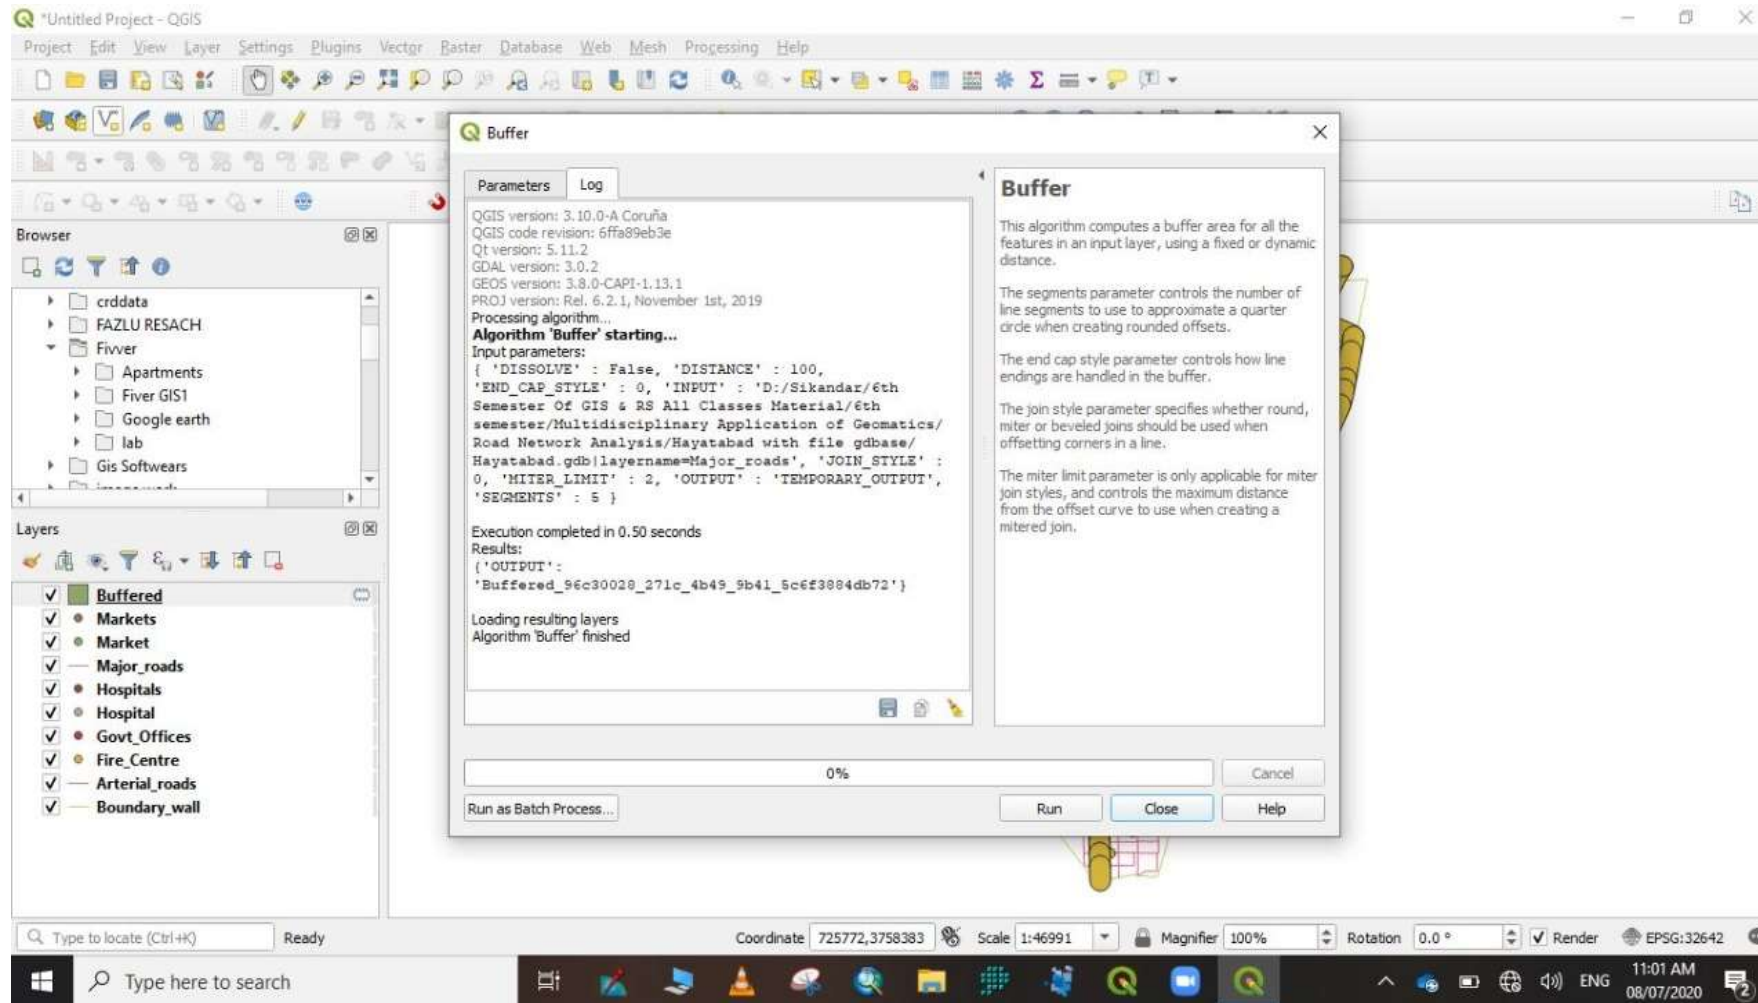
*Untitled Project - QGIS

Project Edit View Layer Settings Plugins Vector Raster Database Web Mesh Processing Help

Buffer

Parameters Log

QGIS version: 3.10.0-A Coruña
QGIS code revision: 6ffa89eb3e
Qt version: 5.11.2
GDAL version: 3.0.2
GEOS version: 3.8.0-CAPI-1.13.1
PROJ version: Rel. 6.2.1, November 1st, 2019
Processing algorithm...
Algorithm 'Buffer' starting...
Input parameters:
{ 'DISSOLVE' : False, 'DISTANCE' : 100, 'END_CAP_STYLE' : 0, 'INPUT' : 'D:/Sikandar/6th Semester Of GIS & RS All Classes Material/6th semester/Multidisciplinary Application of Geomatics/ Road Network Analysis/Hayatabad with file gdbase/ Hayatabad.gdb|layername=Major_roads', 'JOIN_STYLE' : 0, 'MITER_LIMIT' : 2, 'OUTPUT' : 'TEMPORARY_OUTPUT', 'SEGMENTS' : 5 }

Execution completed in 0.50 seconds
Results:
{'OUTPUT': 'Buffered_96c30028_271c_4b49_9b41_5c6f3884db72'}

Loading resulting layers
Algorithm 'Buffer' finished

Buffer

This algorithm computes a buffer area for all the features in an input layer, using a fixed or dynamic distance.

The segments parameter controls the number of line segments to use to approximate a quarter circle when creating rounded offsets.

The end cap style parameter controls how line endings are handled in the buffer.

The join style parameter specifies whether round, miter or beveled joins should be used when offsetting corners in a line.

The miter limit parameter is only applicable for miter join styles, and controls the maximum distance from the offset curve to use when creating a mitered join.

0%

Cancel

Run as Batch Process...

Run Close Help

Browser

crddata
FAZLU RESACH
Fivver
Apartments
Fiver GIS1
Google earth
lab
Gis Softwears

Layers

Buffered
Markets
Market
Major_roads
Hospitals
Hospital
Govt_Offices
Fire_Centre
Arterial_roads
Boundary_wall

Type to locate (Ctrl+K) Ready

Coordinate 725772,3758383 Scale 1:46991 Magnifier 100% Rotation 0.0 ° Render EPSG:32642

Type here to search

ENG 11:01 AM 08/07/2020